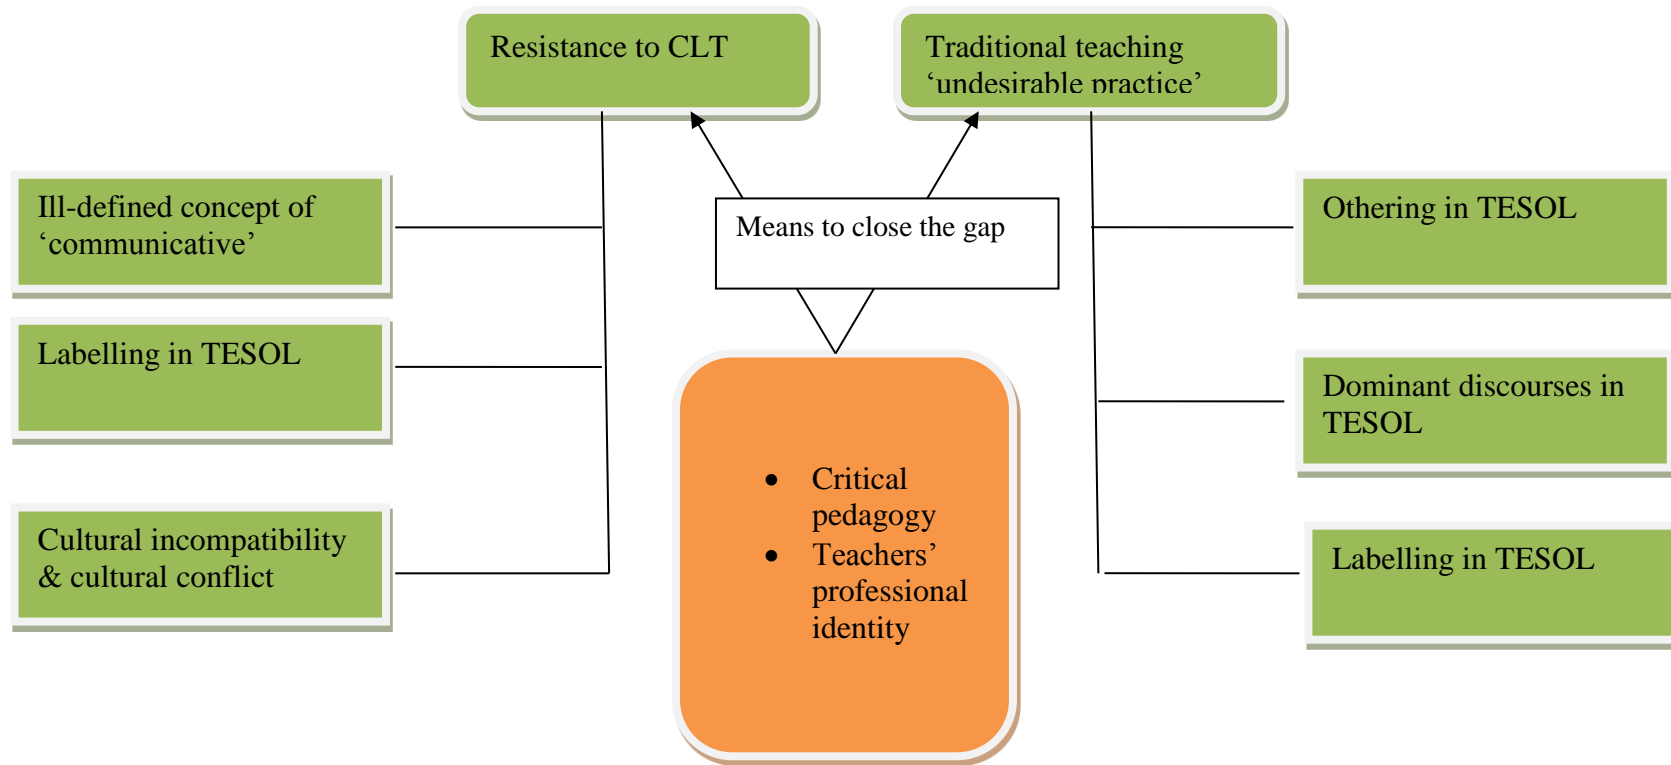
Resistance to CLT

Traditional teaching ‘undesirable practice’

Ill-defined concept of ‘communicative’

Labelling in TESOL

Cultural incompatibility & cultural conflict

Means to close the gap

- Critical pedagogy
- Teachers’ professional identity

Othering in TESOL

Dominant discourses in TESOL

Labelling in TESOL